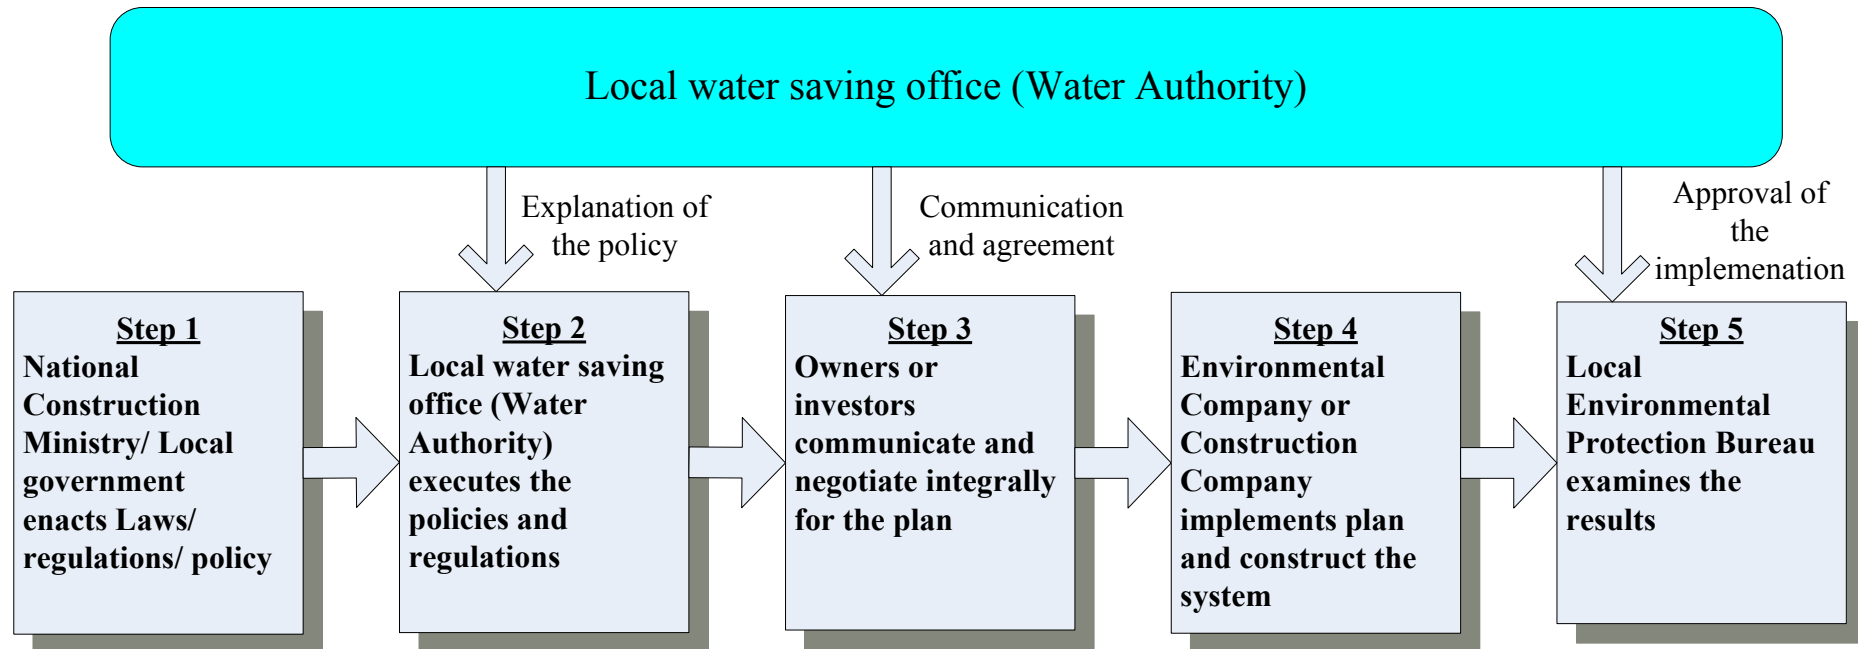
Local water saving office (Water Authority)

Explanation of the policy

Communication and agreement

Approval of the implemenation

Step 1
National Construction Ministry/ Local government enacts Laws/ regulations/ policy

Step 2
Local water saving office (Water Authority) executes the policies and regulations

Step 3
Owners or investors communicate and negotiate integrally for the plan

Step 4
Environmental Company or Construction Company implements plan and construct the system

Step 5
Local Environmental Protection Bureau examines the results